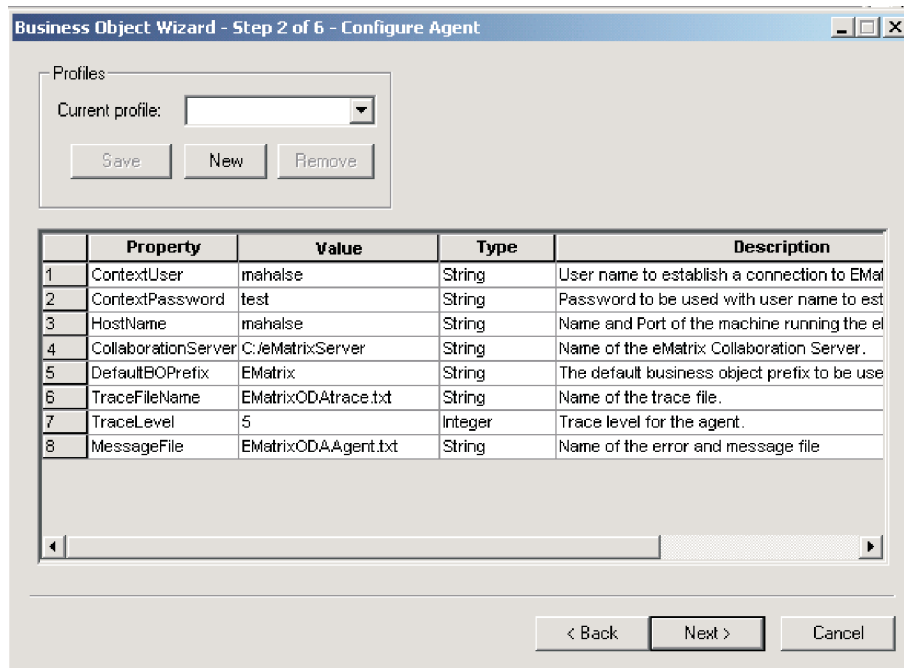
Business Object Wizard - Step 2 of 6 - Configure Agent

Profiles

Current profile:

Save New Remove

| | Property | Value | Type | Description |
|---|---|---|---|---|
| 1 | ContextUser | mahalse | String | User name to establish a connection to EMat |
| 2 | ContextPassword | test | String | Password to be used with user name to est |
| 3 | HostName | mahalse | String | Name and Port of the machine running the e |
| 4 | CollaborationServer | C:/eMatrixServer | String | Name of the eMatrix Collaboration Server. |
| 5 | DefaultBOPrefix | EMatrix | String | The default business object prefix to be use |
| 6 | TraceFileName | EMatrixODAtrace.txt | String | Name of the trace file. |
| 7 | TraceLevel | 5 | Integer | Trace level for the agent. |
| 8 | MessageFile | EMatrixODAAgent.txt | String | Name of the error and message file |

< Back Next > Cancel